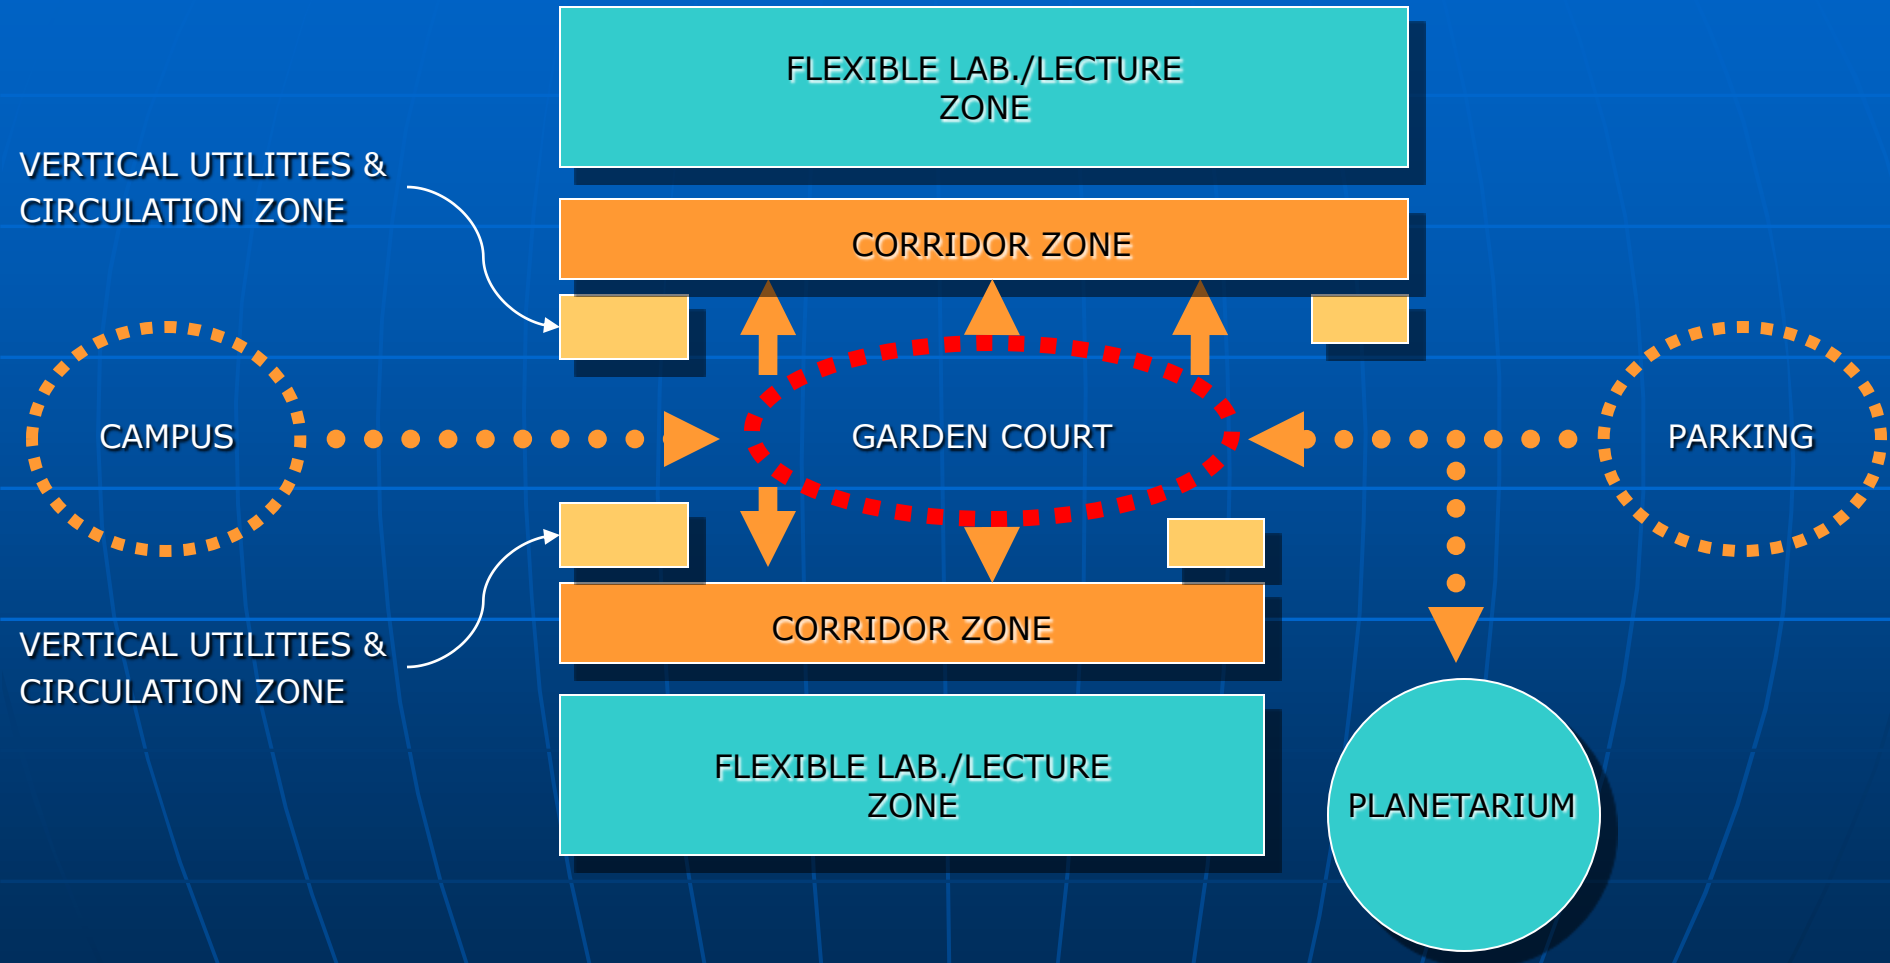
FLEXIBLE LAB./LECTURE ZONE

VERTICAL UTILITIES & CIRCULATION ZONE

CORRIDOR ZONE

CAMPUS

GARDEN COURT

PARKING

VERTICAL UTILITIES & CIRCULATION ZONE

CORRIDOR ZONE

FLEXIBLE LAB./LECTURE ZONE

PLANETARIUM